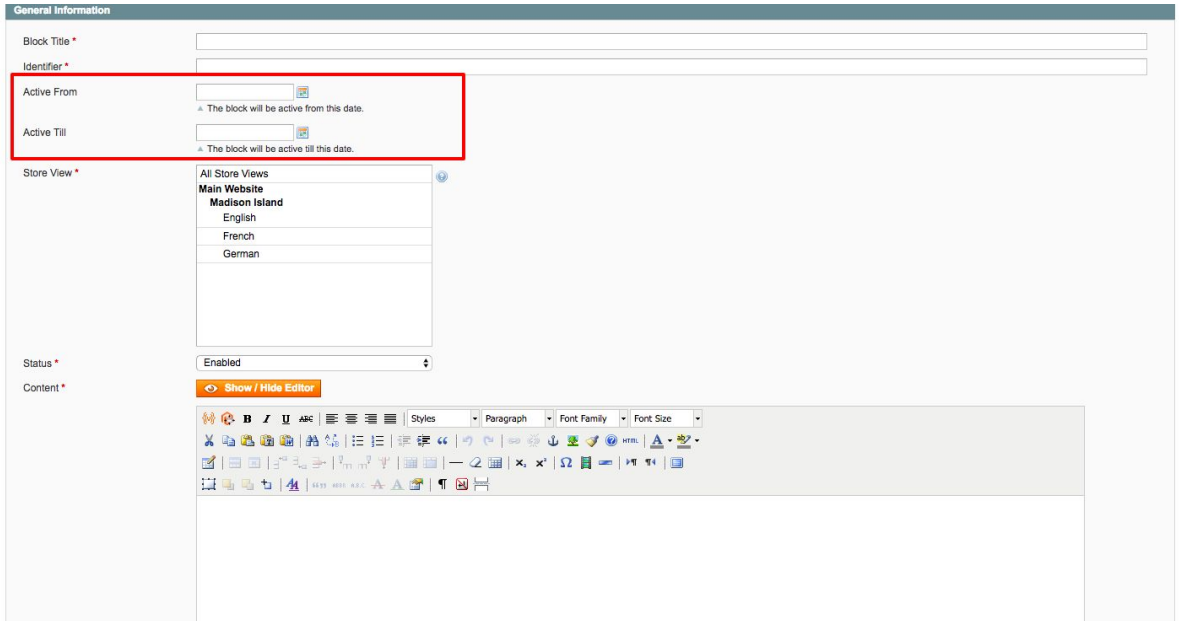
General Information

Block Title *

Identifier *

Active From

The block will be active from this date.

Active Till

The block will be active till this date.

Store View *

All Store Views
Main Website
Madison Island
English
French
German

Status *

Enabled

Content *

Show / Hide Editor

B I U ABC Styles Paragraph Font Family Font Size

HTML A

$x_2$ $x^2$ Ω

¶